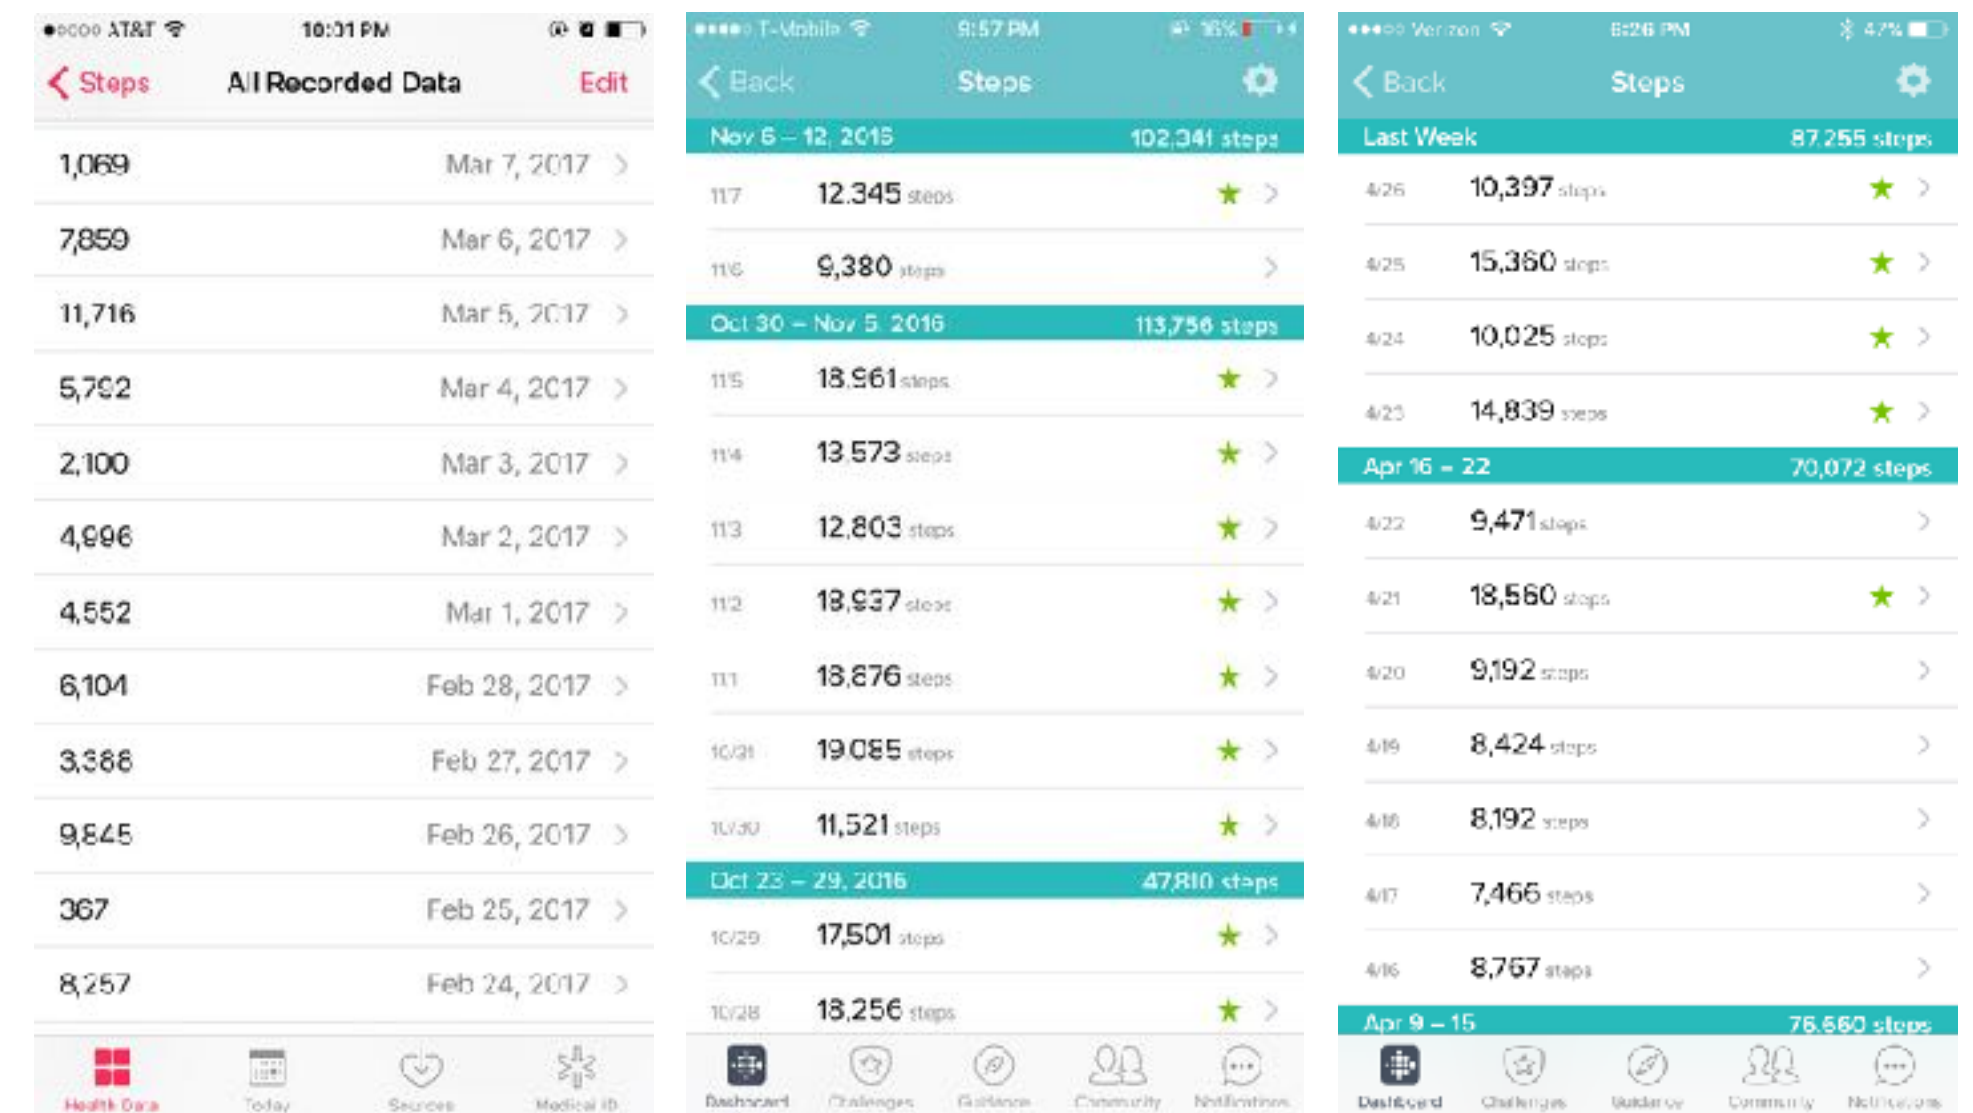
●○○○○ AT&T 10:31 PM

Steps All Recorded Data Edit

| | |
|---|---|
| 1,069 | Mar 7, 2017 |
| 7,859 | Mar 6, 2017 |
| 11,716 | Mar 5, 2017 |
| 5,792 | Mar 4, 2017 |
| 2,100 | Mar 3, 2017 |
| 4,996 | Mar 2, 2017 |
| 4,552 | Mar 1, 2017 |
| 6,104 | Feb 28, 2017 |
| 3,386 | Feb 27, 2017 |
| 9,845 | Feb 26, 2017 |
| 367 | Feb 25, 2017 |
| 8,257 | Feb 24, 2017 |

Health Data Today Sources Medical ID

●●●●○ T-Mobile 9:57 PM 16%

Back Steps

Nov 6 – 12, 2016 102,341 steps

| | |
|---|---|
| 11/7 | 12,345 steps |
| 11/6 | 9,380 steps |

Oct 30 – Nov 5, 2016 113,756 steps

| | |
|---|---|
| 11/5 | 18,961 steps |
| 11/4 | 13,573 steps |
| 11/3 | 12,803 steps |
| 11/2 | 18,937 steps |
| 11/1 | 18,876 steps |
| 10/31 | 19,085 steps |
| 10/30 | 11,521 steps |

Oct 23 – 29, 2016 47,810 steps

| | |
|---|---|
| 10/29 | 17,501 steps |
| 10/28 | 18,256 steps |

Dashboard Challenges Guidance Community Notifications

●●●○○ Verizon 6:26 PM 47%

Back Steps

Last Week 87,255 steps

| | |
|---|---|
| 4/26 | 10,397 steps |
| 4/25 | 15,360 steps |
| 4/24 | 10,025 steps |
| 4/23 | 14,839 steps |

Apr 16 – 22 70,072 steps

| | |
|---|---|
| 4/22 | 9,471 steps |
| 4/21 | 18,560 steps |
| 4/20 | 9,192 steps |
| 4/19 | 8,424 steps |
| 4/18 | 8,192 steps |
| 4/17 | 7,466 steps |
| 4/16 | 8,767 steps |

Apr 9 – 15 76,660 steps

Dashboard Challenges Guidance Community Notifications